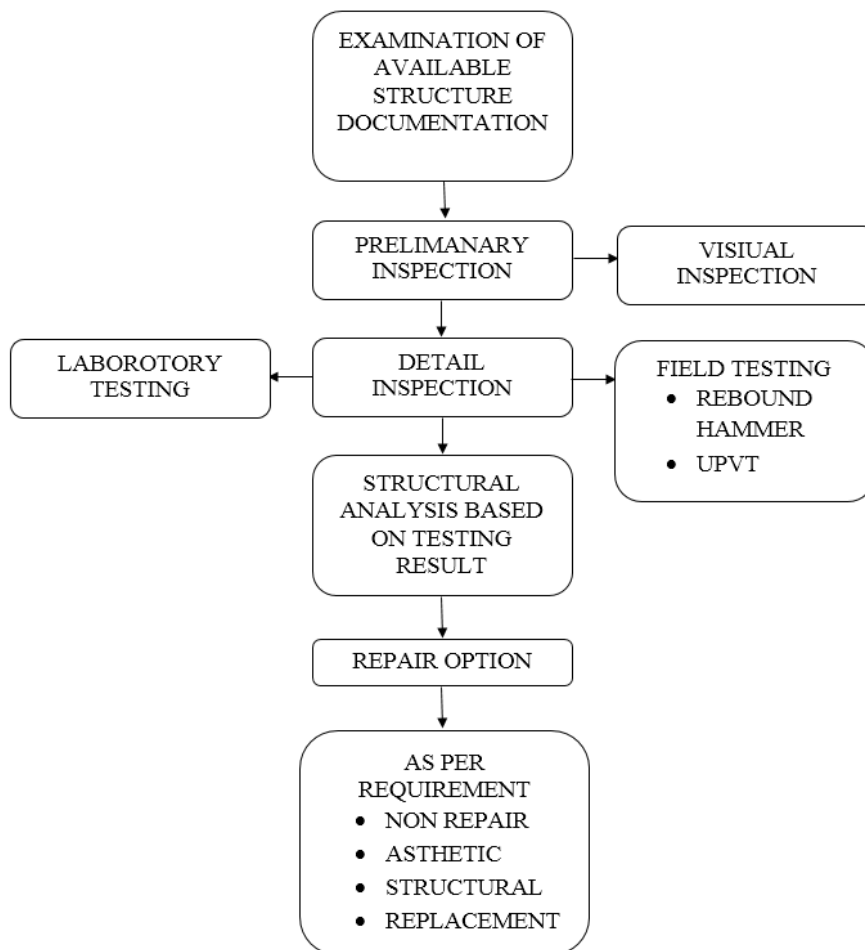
EXAMINATION OF AVAILABLE STRUCTURE DOCUMENTATION

PRELIMANARY INSPECTION

VISIUAL INSPECTION

LABOROTORY TESTING

DETAIL INSPECTION

FIELD TESTING
• REBOUND HAMMER
• UPVT

STRUCTURAL ANALYSIS BASED ON TESTING RESULT

REPAIR OPTION

AS PER REQUIREMENT
• NON REPAIR
• ASTHETIC
• STRUCTURAL
• REPLACEMENT